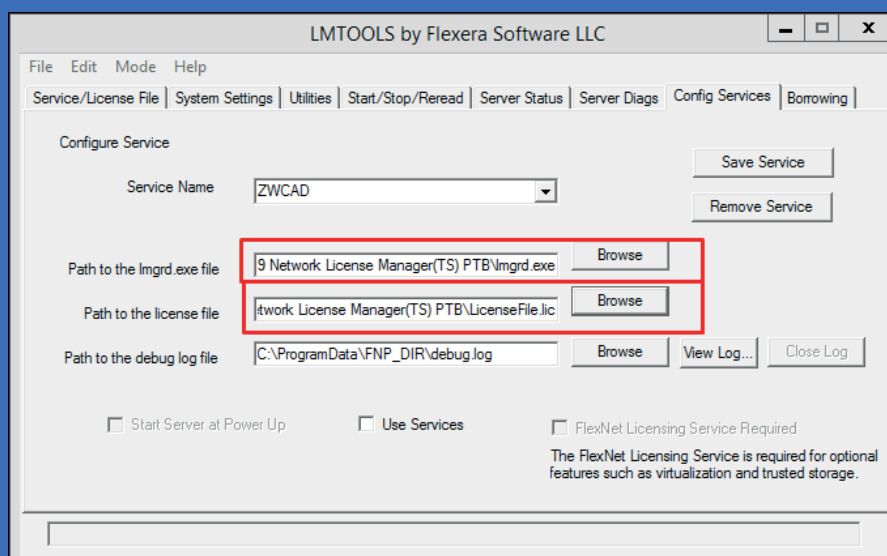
LMTOOLS by Flexera Software LLC

File Edit Mode Help

Service/License File | System Settings | Utilities | Start/Stop/Reread | Server Status | Server Diags | Config Services | Borrowing

Configure Service

Save Service

Service Name ZWCAD

Remove Service

Path to the lmgrd.exe file 9 Network License Manager(TS) PTB\lmgrd.exe Browse

Path to the license file :twork License Manager(TS) PTB\LicenseFile.lic Browse

Path to the debug log file C:\ProgramData\FNP_DIR\debug.log Browse View Log... Close Log

Start Server at Power Up

Use Services

FlexNet Licensing Service Required

The FlexNet Licensing Service is required for optional features such as virtualization and trusted storage.